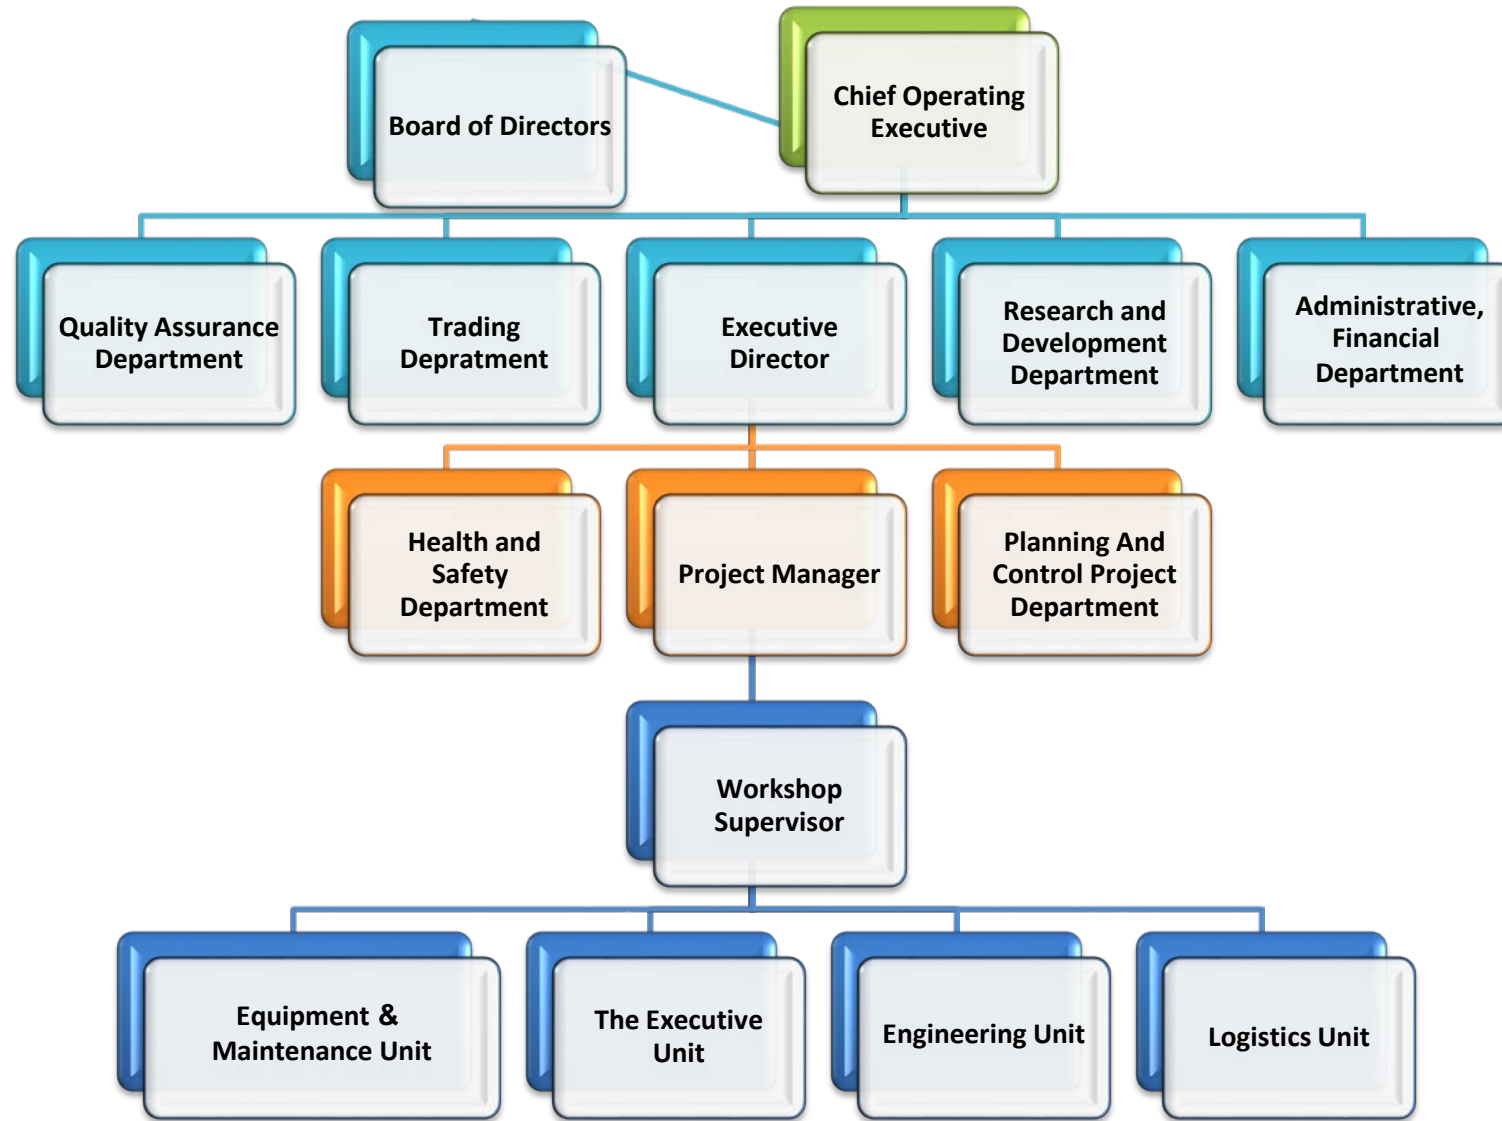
Board of Directors

Chief Operating Executive

Quality Assurance Department

Trading Depratment

Executive Director

Research and Development Department

Administrative, Financial Department

Health and Safety Department

Project Manager

Planning And Control Project Department

Workshop Supervisor

Equipment & Maintenance Unit

The Executive Unit

Engineering Unit

Logistics Unit